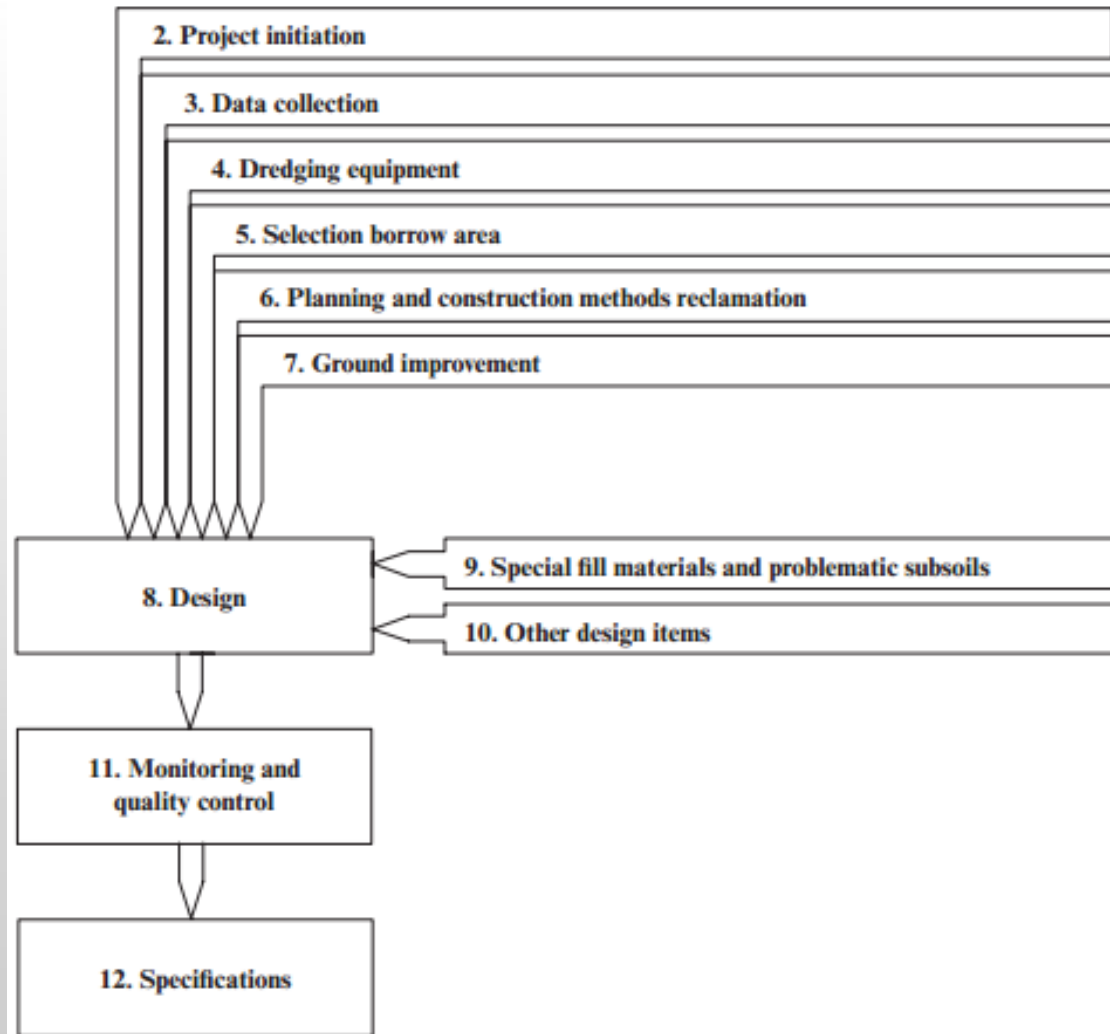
2. Project initiation

3. Data collection

4. Dredging equipment

5. Selection borrow area

6. Planning and construction methods reclamation

7. Ground improvement

8. Design

9. Special fill materials and problematic subsoils

10. Other design items

11. Monitoring and quality control

12. Specifications